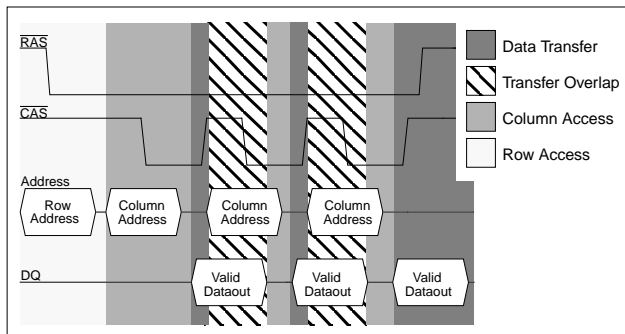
$\overline{RAS}$

$\overline{CAS}$

Address

Row Address

Column Address

Column Address

Column Address

DQ

Valid Dataout

Valid Dataout

Valid Dataout

Data Transfer

Transfer Overlap

Column Access

Row Access